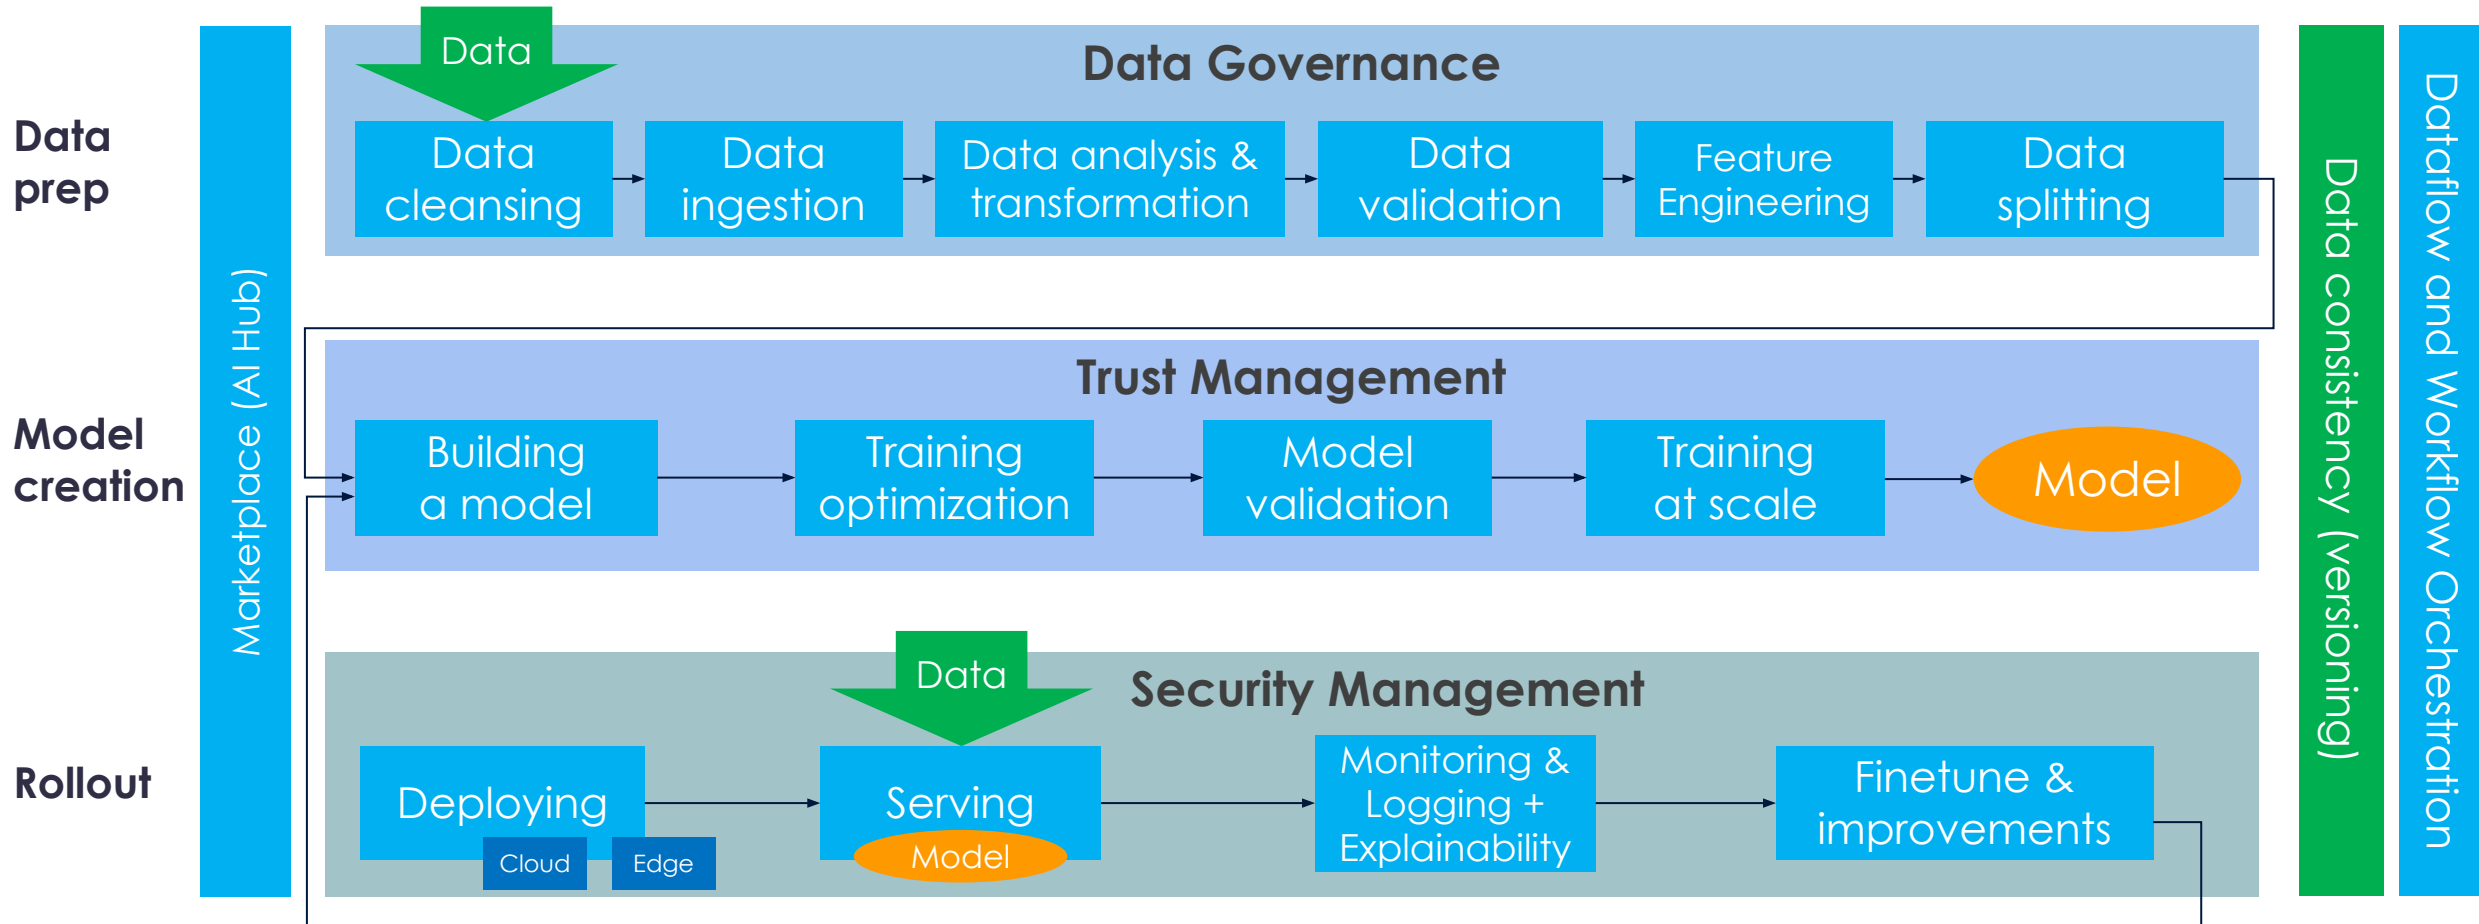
Data prep

Model creation

Rollout

Marketplace (AI Hub)

Data Governance

Data

Data cleansing

Data ingestion

Data analysis & transformation

Data validation

Feature Engineering

Data splitting

Trust Management

Building a model

Training optimization

Model validation

Training at scale

Model

Security Management

Data

Deploying

Cloud

Edge

Serving

Model

Monitoring & Logging + Explainability

Finetune & improvements

Data consistency (versioning)

Dataflow and Workflow Orchestration